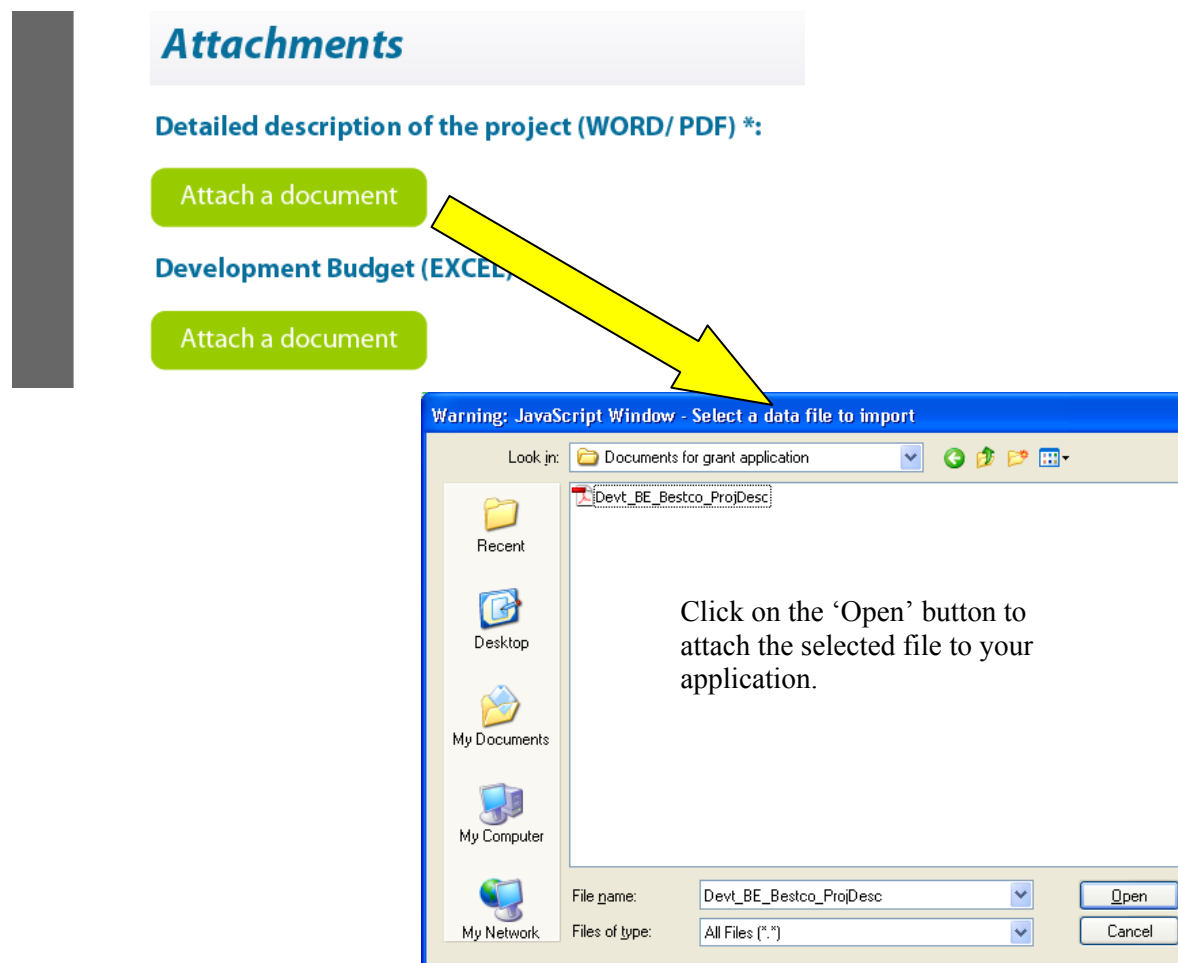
Attachments

Detailed description of the project (WORD/ PDF) *:

Attach a document

Development Budget (EXCEL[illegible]

Attach a document

Warning: JavaScript Window - Select a data file to import

Look in: Documents for grant application

Devt_BE_Bestco_ProjDesc

Recent

Desktop

My Documents

My Computer

My Network

Click on the ‘Open’ button to attach the selected file to your application.

File name: Devt_BE_Bestco_ProjDesc

Files of type: All Files (*.*)

Open

Cancel